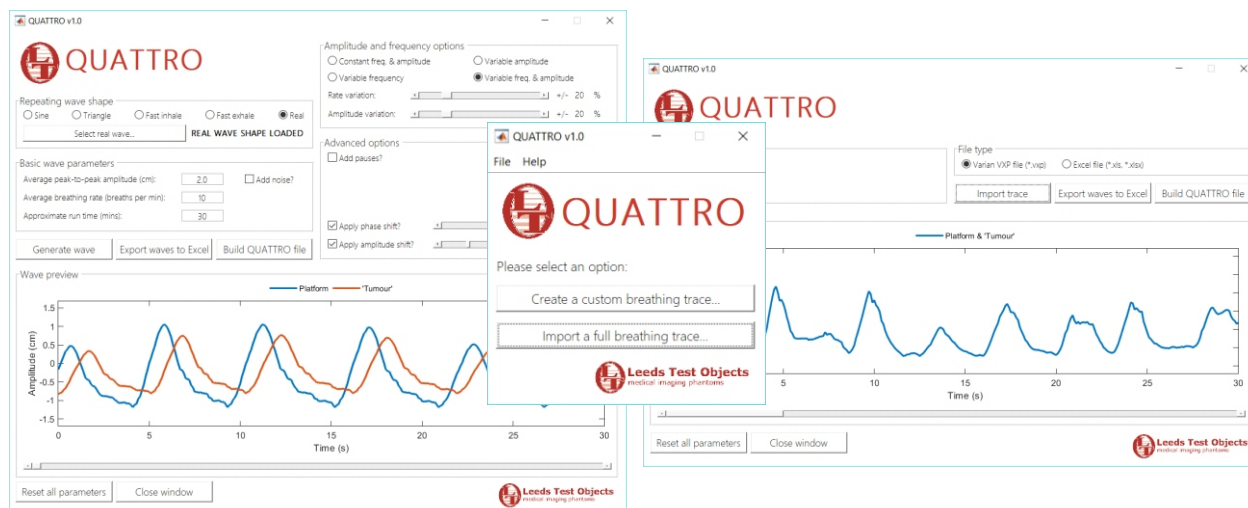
QUATTRO v1.0

QUATTRO

Repeating wave shape
Sine Triangle Fast inhale Fast exhale Real
Select real wave... REAL WAVE SHAPE LOADED

Basic wave parameters
Average peak-to-peak amplitude (cm): 2.0
Add noise?
Average breathing rate (breaths per min): 10
Approximate run time (mins): 30

Generate wave
Export waves to Excel
Build QUATTRO file

Amplitude and frequency options
Constant freq. & amplitude
Variable amplitude
Variable frequency
Variable freq. & amplitude
Rate variation: +/- 20 %
Amplitude variation: +/- 20 %

Advanced options
Add pauses?
Apply phase shift?
Apply amplitude shift?

Wave preview
Platform 'Tumour'
1.5
1
0.5
0
-0.5
-1
-1.5
Amplitude (cm)
0 5 10 15 20 25 30
Time (s)

Reset all parameters
Close window

Leeds Test Objects
medical imaging phantoms

QUATTRO v1.0
File Help
QUATTRO
Please select an option:
Create a custom breathing trace...
Import a full breathing trace...
Leeds Test Objects
medical imaging phantoms

QUATTRO v1.0
QUATTRO
File type
Varian VXP file (*.vxp)
Excel file (*.xls, *.xlsx)
Import trace
Export waves to Excel
Build QUATTRO file
Platform & 'Tumour'
5 10 15 20 25 30
Time (s)
Reset all parameters
Close window
Leeds Test Objects
medical imaging phantoms